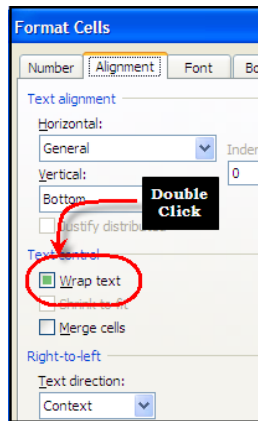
Format Cells

Number | Alignment | Font | Bo

Text alignment

Horizontal:

General

Inden

Vertical:

0

Bottom

Double Click

Justify distributed

Text control

Wrap text

Shrink to fit

Merge cells

Right-to-left

Text direction:

Context